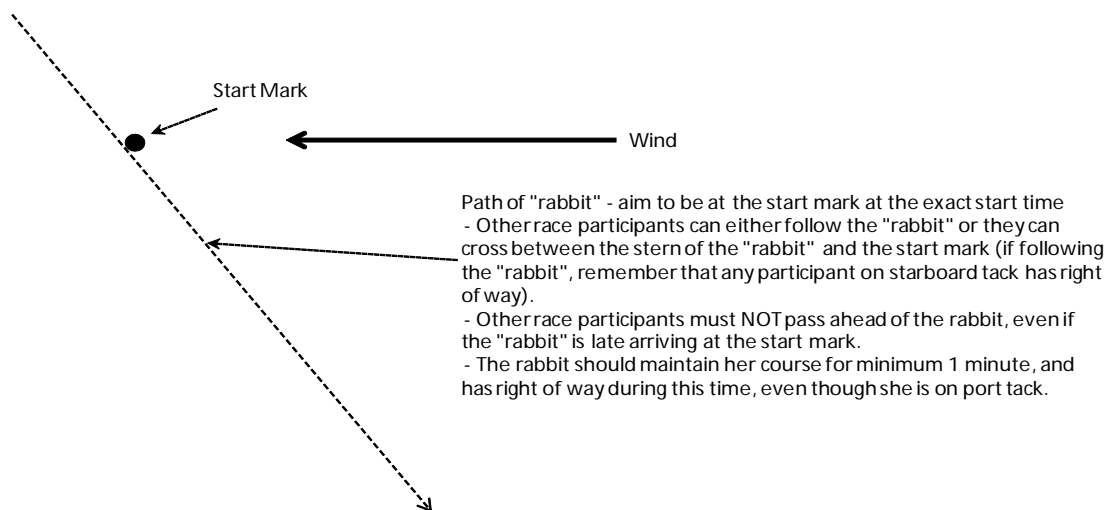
Start Mark

Wind

Path of "rabbit" - aim to be at the start mark at the exact start time
- Other race participants can either follow the "rabbit" or they can cross between the stern of the "rabbit" and the start mark (if following the "rabbit", remember that any participant on starboard tack has right of way).
- Other race participants must NOT pass ahead of the rabbit, even if the "rabbit" is late arriving at the start mark.
- The rabbit should maintain her course for minimum 1 minute, and has right of way during this time, even though she is on port tack.